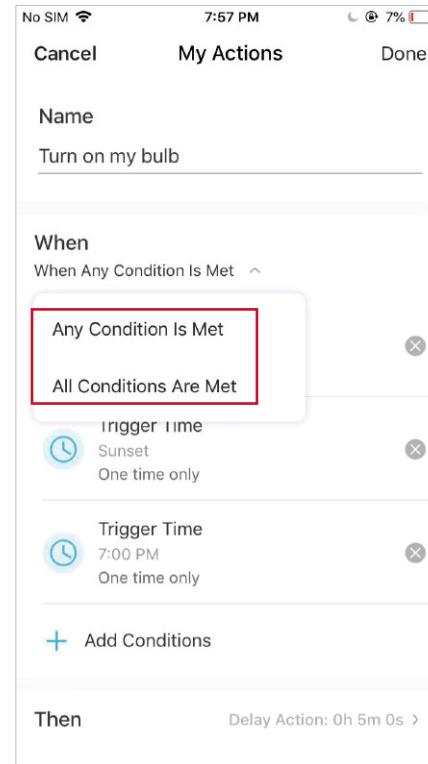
No SIM 7:57 PM 7%

Cancel My Actions Done

Name

Turn on my bulb

When

When Any Condition Is Met

Any Condition Is Met

All Conditions Are Met

Trigger Time
Sunset
One time only

Trigger Time
7:00 PM
One time only

+ Add Conditions

Then Delay Action: 0h 5m 0s >